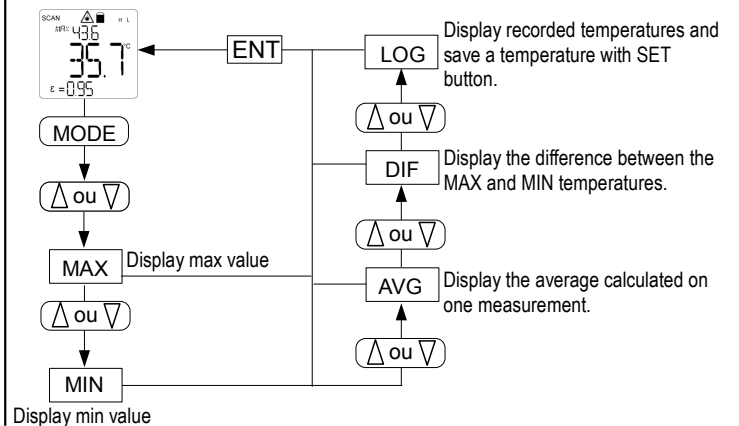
SCAN H L
MAX 43.6
35.7 °C
ε = 0.95

MODE

$\Delta$ ou $\nabla$

MAX Display max value

$\Delta$ ou $\nabla$

MIN

Display min value

ENT

LOG Display recorded temperatures and save a temperature with SET button.

$\Delta$ ou $\nabla$

DIF Display the difference between the MAX and MIN temperatures.

$\Delta$ ou $\nabla$

AVG Display the average calculated on one measurement.

$\Delta$ ou $\nabla$